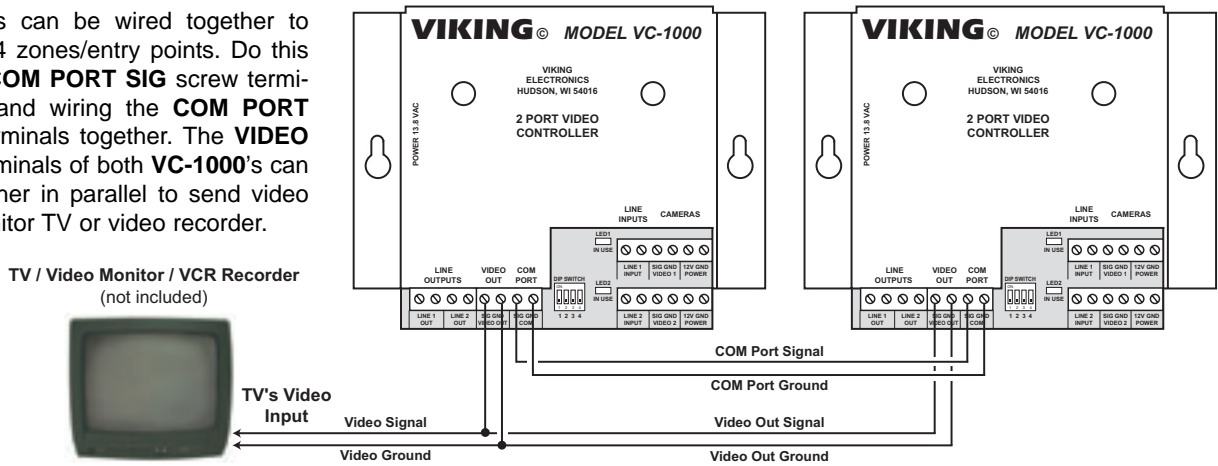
s can be wired together to 4 zones/entry points. Do this COM PORT SIG screw termi- and wiring the COM PORT minals together. The VIDEO minals of both VC-1000's can her in parallel to send video itor TV or video recorder.

TV / Video Monitor / VCR Recorder (not included)

TV's Video Input

Video Signal

Video Ground

VIKING© MODEL VC-1000

VIKING ELECTRONICS HUDSON, WI 54016

2 PORT VIDEO CONTROLLER

POWER 13.8 VAC

LINE INPUTS CAMERAS

LED1 IN USE

LINE 1 INPUT SIG GND VIDEO 1 12V GND POWER

LINE OUTPUTS VIDEO OUT COM PORT

DIP SWITCH 1 2 3 4

LED2 IN USE

LINE 1 OUT LINE 2 OUT SIG GND VIDEO OUT SIG GND COM

LINE 2 INPUT SIG GND VIDEO 2 12V GND POWER

VIKING© MODEL VC-1000

VIKING ELECTRONICS HUDSON, WI 54016

2 PORT VIDEO CONTROLLER

POWER 13.8 VAC

LINE INPUTS CAMERAS

LED1 IN USE

LINE 1 INPUT SIG GND VIDEO 1 12V GND POWER

LINE OUTPUTS VIDEO OUT COM PORT

DIP SWITCH 1 2 3 4

LED2 IN USE

LINE 1 OUT LINE 2 OUT SIG GND VIDEO OUT SIG GND COM

LINE 2 INPUT SIG GND VIDEO 2 12V GND POWER

COM Port Signal

COM Port Ground

Video Out Signal

Video Out Ground